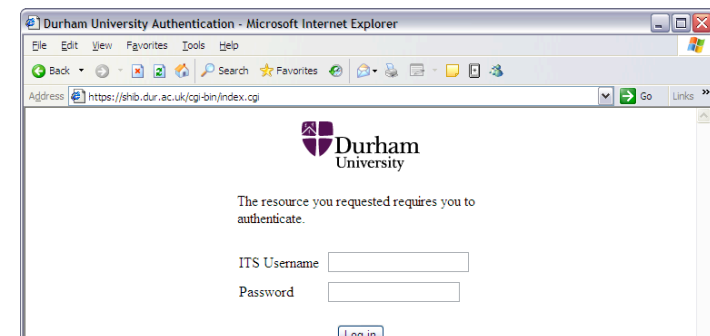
Durham University Authentication - Microsoft Internet Explorer

File Edit View Favorites Tools Help

Back Search Favorites

Address https://shib.dur.ac.uk/cgi-bin/index.cgi Go Links »

Durham University

The resource you requested requires you to authenticate.

ITS Username

Password

Log in